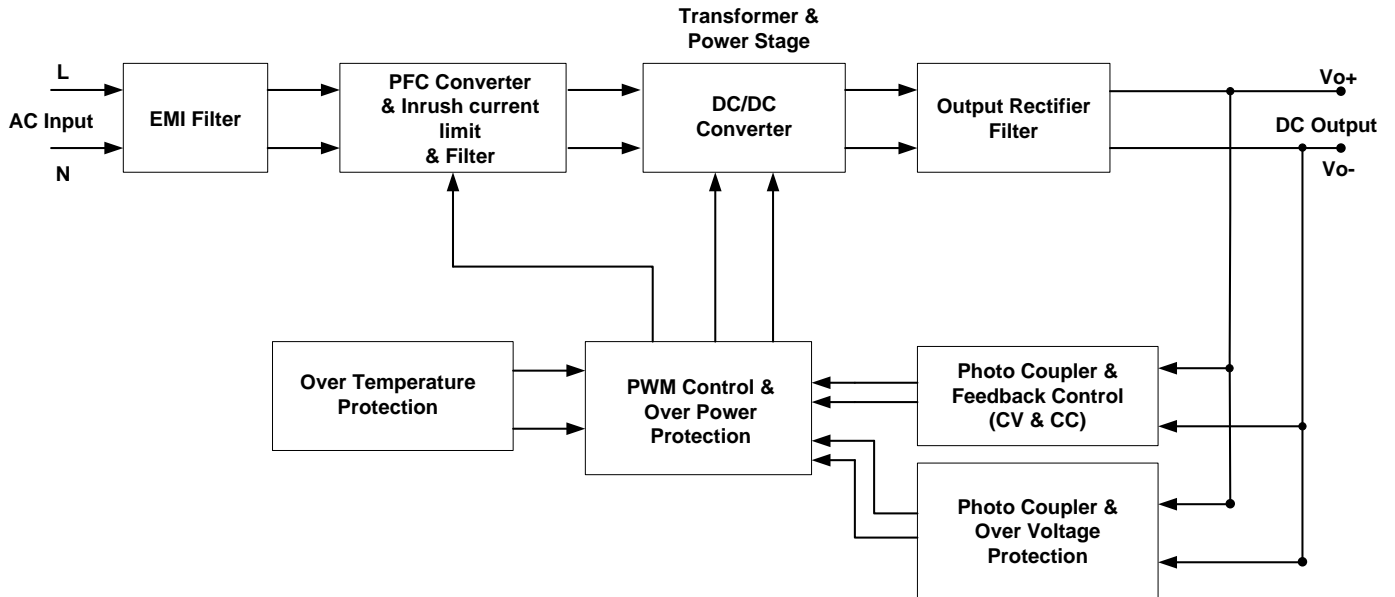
Transformer & Power Stage

L

AC Input

N

EMI Filter

PFC Converter & Inrush current limit & Filter

DC/DC Converter

Output Rectifier Filter

Vo+

DC Output

Vo-

Over Temperature Protection

PWM Control & Over Power Protection

Photo Coupler & Feedback Control (CV & CC)

Photo Coupler & Over Voltage Protection